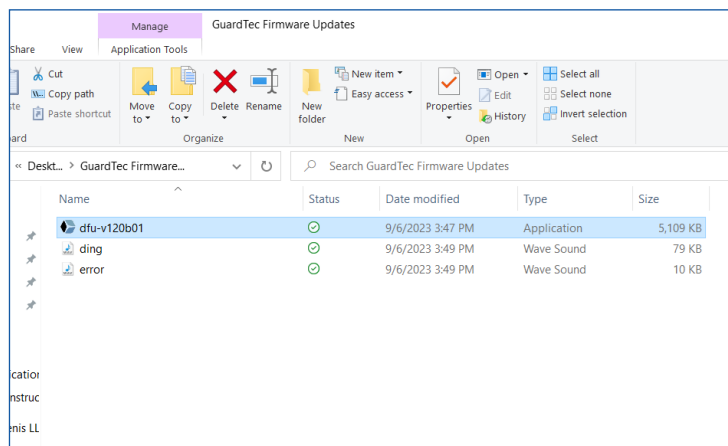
Manage
GuardTec Firmware Updates
Share View Application Tools

ste
Cut
Copy path
Paste shortcut
oard
Move to
Copy to
Delete
Rename
Organize
New folder
New item
Easy access
New
Properties
Open
Edit
History
Open
Select all
Select none
Invert selection
Select

« Deskt... › GuardTec Firmware...
Search GuardTec Firmware Updates

| Name | Status | Date modified | Type | Size |
|---|---|---|---|---|
| dfu-v120b01 | | 9/6/2023 3:47 PM | Application | 5,109 KB |
| ding | | 9/6/2023 3:49 PM | Wave Sound | 79 KB |
| error | | 9/6/2023 3:49 PM | Wave Sound | 10 KB |

ication
nstruc
enis LL